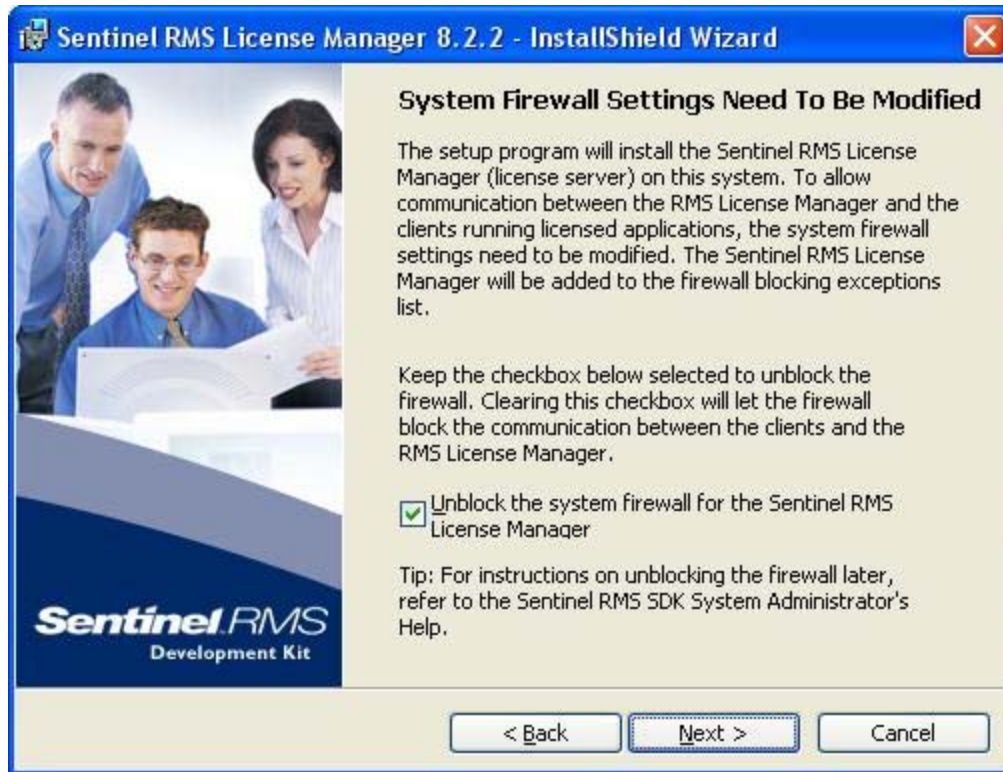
Sentinel RMS License Manager 8.2.2 - InstallShield Wizard

System Firewall Settings Need To Be Modified

The setup program will install the Sentinel RMS License Manager (license server) on this system. To allow communication between the RMS License Manager and the clients running licensed applications, the system firewall settings need to be modified. The Sentinel RMS License Manager will be added to the firewall blocking exceptions list.

Keep the checkbox below selected to unblock the firewall. Clearing this checkbox will let the firewall block the communication between the clients and the RMS License Manager.

Unblock the system firewall for the Sentinel RMS License Manager

Tip: For instructions on unblocking the firewall later, refer to the Sentinel RMS SDK System Administrator's Help.

Sentinel RMS
Development Kit

< Back
Next >
Cancel